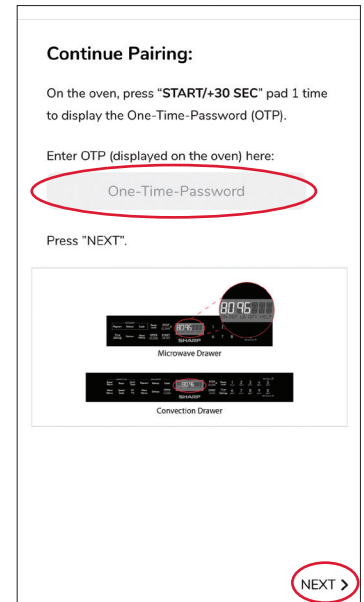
Continue Pairing:

On the oven, press "START/+30 SEC" pad 1 time to display the One-Time-Password (OTP).

Enter OTP (displayed on the oven) here:

One-Time-Password

Press "NEXT".

8095

SHARP

Microwave Drawer

8095

SHARP

Convection Drawer

NEXT >